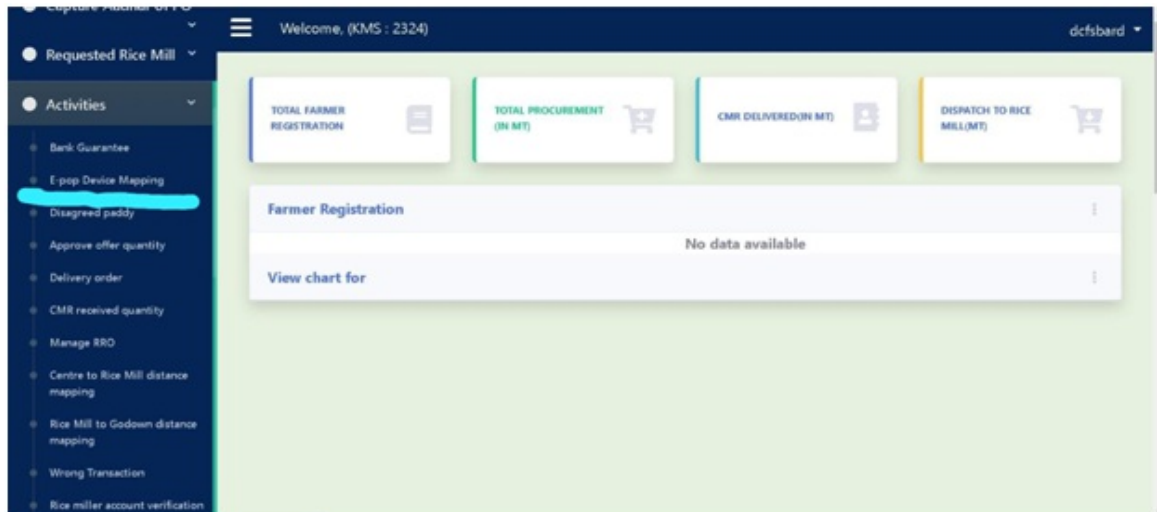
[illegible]

Requested Rice Mill

Activities

Bank Guarantee

E-pop Device Mapping

Disagreed paddy

Approve offer quantity

Delivery order

CMR received quantity

Manage RRO

Centre to Rice Mill distance mapping

Rice Mill to Godown distance mapping

Wrong Transaction

Rice miller account verification

Welcome, (KMS : 2324)

dcfsbard

TOTAL FARMER REGISTRATION

TOTAL PROCUREMENT (IN MT)

CMR DELIVERED(IN MT)

DISPATCH TO RICE MILL(MT)

Farmer Registration

No data available

View chart for